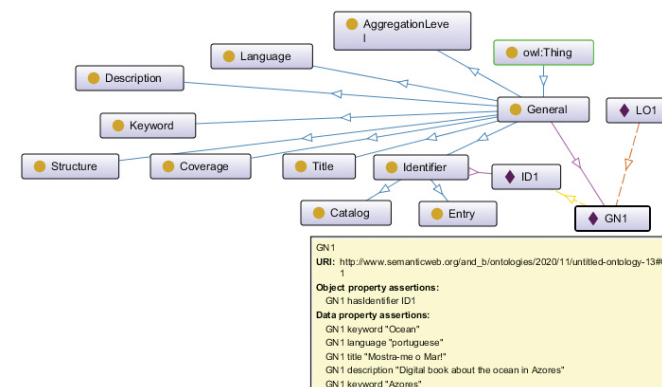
AggregationLeve l

Language

owl:Thing

Description

General

LO1

Keyword

Structure

Coverage

Title

Identifier

ID1

GN1

Catalog

Entry

GN1
URI: http://www.semanticweb.org/and_b/ontologies/2020/11/untitled-ontology-13# 1
Object property assertions:
GN1 hasIdentifier ID1
Data property assertions:
GN1 keyword "Ocean"
GN1 language "portuguese"
GN1 title "Mostra-me o Mar!"
GN1 description "Digital book about the ocean in Azores"
GN1 keyword "Azores"